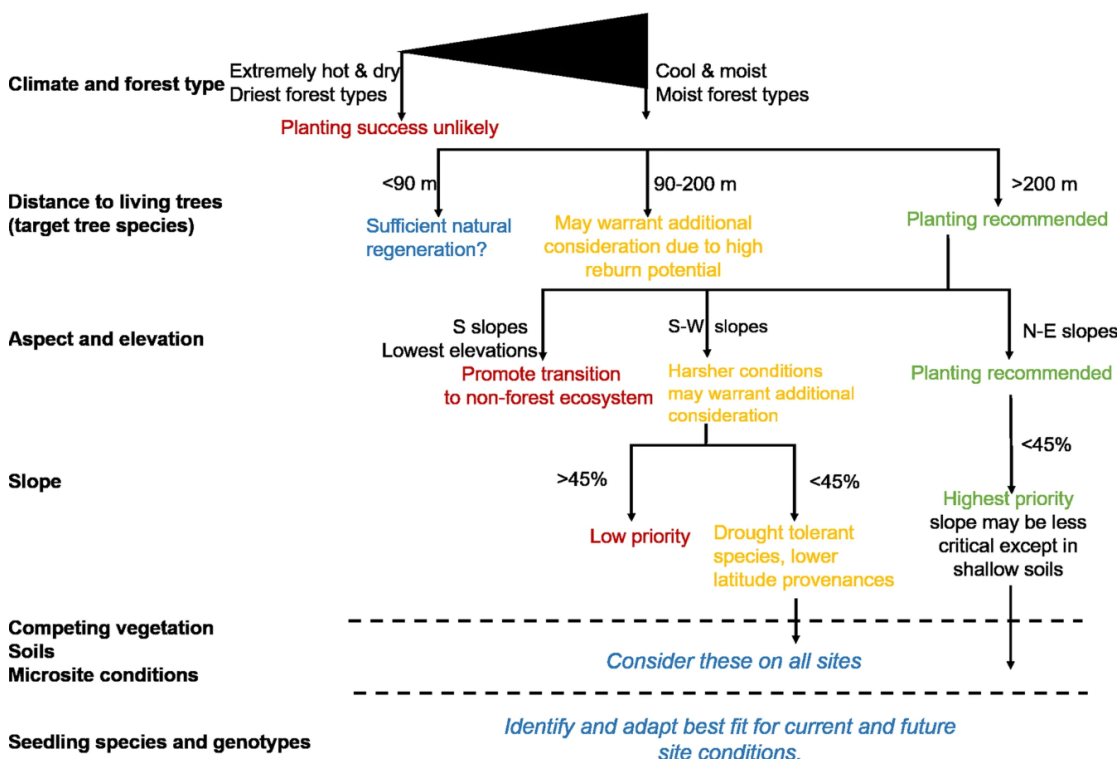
Climate and forest type

Extremely hot & dry
Driest forest types

Cool & moist
Moist forest types

Planting success unlikely

Distance to living trees
(target tree species)

<90 m

90-200 m

>200 m

Sufficient natural regeneration?

May warrant additional consideration due to high reburn potential

Planting recommended

Aspect and elevation

S slopes
Lowest elevations

S-W slopes

N-E slopes

Promote transition to non-forest ecosystem

Harsher conditions may warrant additional consideration

Planting recommended

Slope

>45%

<45%

<45%

Low priority

Drought tolerant species, lower latitude provenances

Highest priority
slope may be less critical except in shallow soils

Competing vegetation
Soils
Microsite conditions

Consider these on all sites

Seedling species and genotypes

Identify and adapt best fit for current and future site conditions.